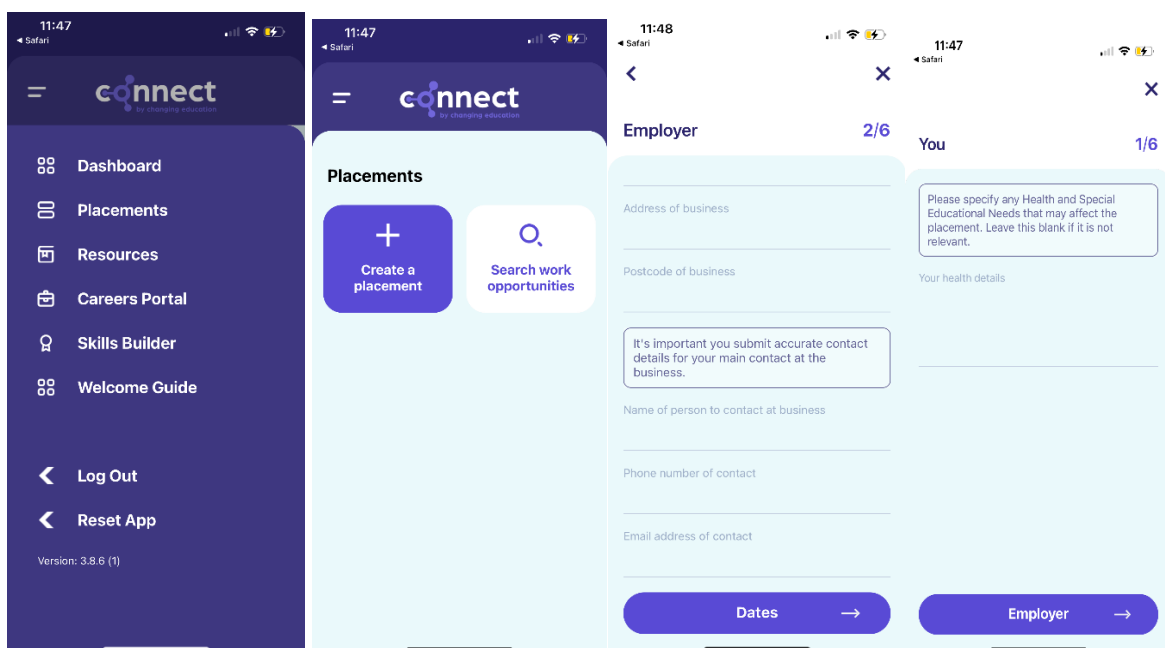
11:47
◂ Safari

connect
by changing education

Dashboard
Placements
Resources
Careers Portal
Skills Builder
Welcome Guide

Log Out
Reset App

Version: 3.8.6 (1)

11:47
◂ Safari

connect
by changing education

Placements

+
Create a placement

Search work opportunities

11:48
◂ Safari

Employer 2/6

Address of business

Postcode of business

It's important you submit accurate contact details for your main contact at the business.

Name of person to contact at business

Phone number of contact

Email address of contact

Dates →

11:47
◂ Safari

You 1/6

Please specify any Health and Special Educational Needs that may affect the placement. Leave this blank if it is not relevant.

Your health details

Employer →